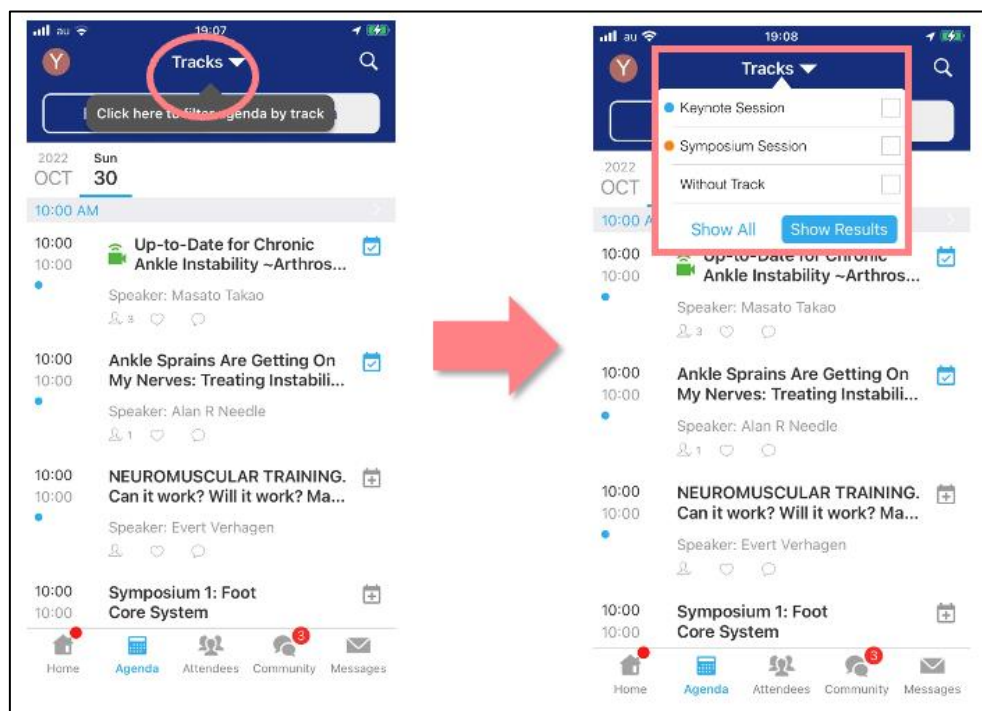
au 19:07

Y Tracks

Click here to filter agenda by track

2022 OCT Sun 30

10:00 AM

10:00 10:00 Up-to-Date for Chronic Ankle Instability ~Arthros...

Speaker: Masato Takao

3

10:00 10:00 Ankle Sprains Are Getting On My Nerves: Treating Instabili...

Speaker: Alan R Needle

1

10:00 10:00 NEUROMUSCULAR TRAINING. Can it work? Will it work? Ma...

Speaker: Evert Verhagen

10:00 10:00 Symposium 1: Foot Core System

Home Agenda Attendees 3 Community Messages

au 19:08

Y Tracks

Keynote Session

Symposium Session

Without Track

Show All Show Results

2022 OCT

10:00 A

10:00 10:00 Up-to-Date for Chronic Ankle Instability ~Arthros...

Speaker: Masato Takao

3

10:00 10:00 Ankle Sprains Are Getting On My Nerves: Treating Instabili...

Speaker: Alan R Needle

1

10:00 10:00 NEUROMUSCULAR TRAINING. Can it work? Will it work? Ma...

Speaker: Evert Verhagen

10:00 10:00 Symposium 1: Foot Core System

Home Agenda Attendees 3 Community Messages